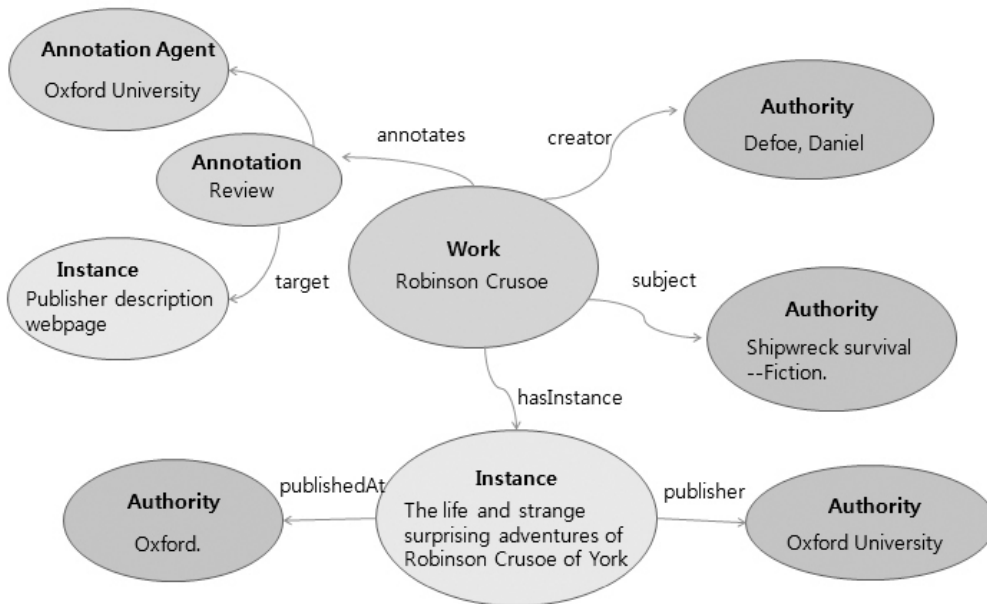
Annotation Agent
Oxford University

Annotation
Review

annotates

creator

Authority
Defoe, Daniel

Instance
Publisher description webpage

target

Work
Robinson Crusoe

subject

Authority
Shipwreck survival --Fiction.

hasInstance

Authority
Oxford.

publishedAt

Instance
The life and strange surprising adventures of Robinson Crusoe of York

publisher

Authority
Oxford University